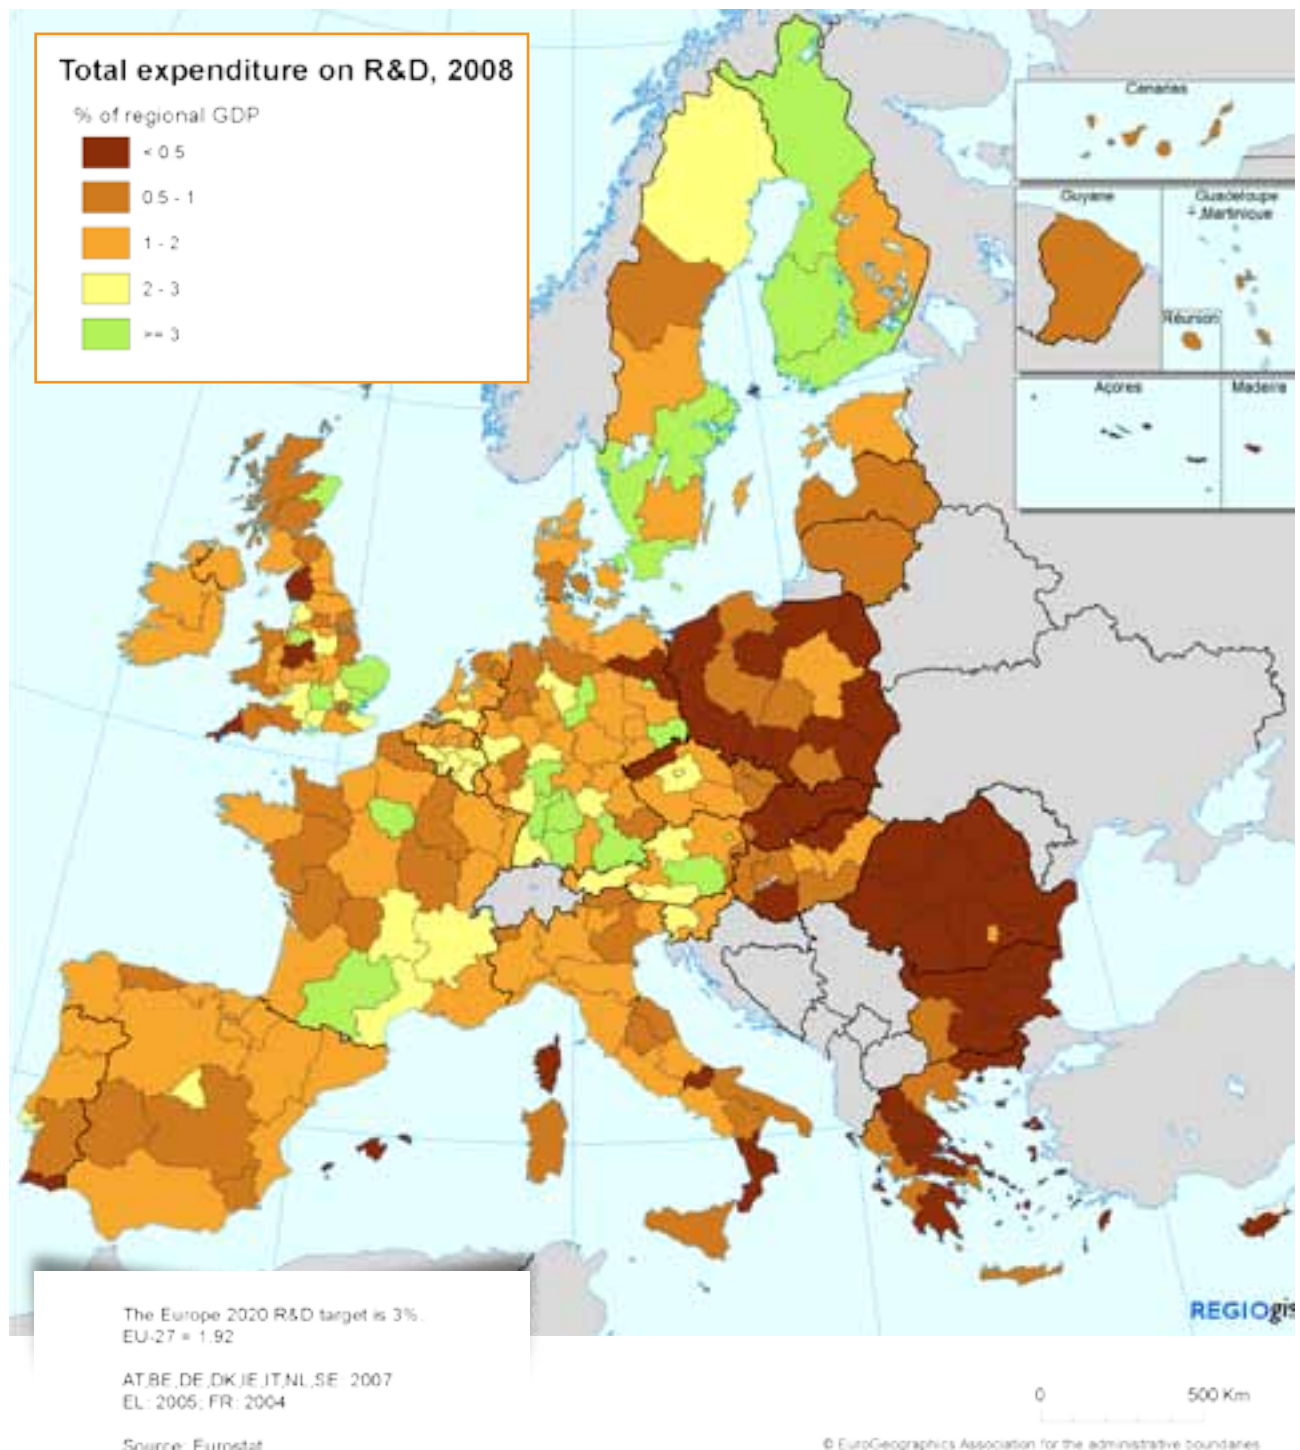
Total expenditure on R&D, 2008

% of regional GDP

< 0.5

0.5 - 1

1 - 2

2 - 3

>= 3

Canarias

Guyane

Guadeloupe
Martinique

Réunion

Açores

Madeira

REGIOgis

The Europe 2020 R&D target is 3%.
EU-27 = 1.92

AT,BE,DE,DK,IE,IT,NL,SE: 2007
EL: 2005; FR: 2004

Source: Eurostat

0

500 Km

© EuroGeographics Association for the administrative boundaries